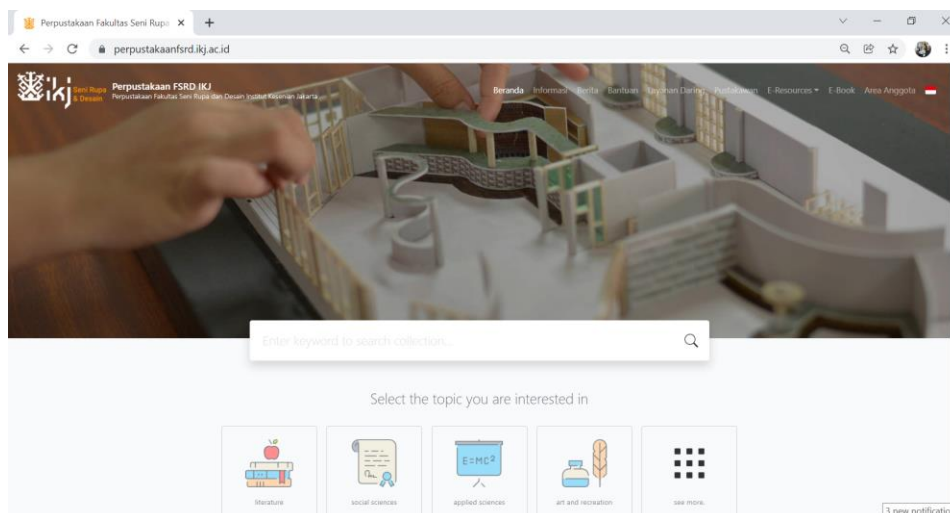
Perpustakaan Fakultas Seni Rupa ×
+
perpustakaanfsrd.ikj.ac.id

ikj Seni Rupa & Desain
Perpustakaan FSRD IKJ
Perpustakaan Fakultas Seni Rupa dan Desain Institut Kesenian Jakarta

Beranda Informasi Berita Bantuan Layanan Daring Pustakawan E-Resources E-Book Area Anggota

Enter keyword to search collection...

Select the topic you are interested in

$E=MC^2$

literature
social sciences
applied sciences
art and recreation
see more...

3 new notificatio